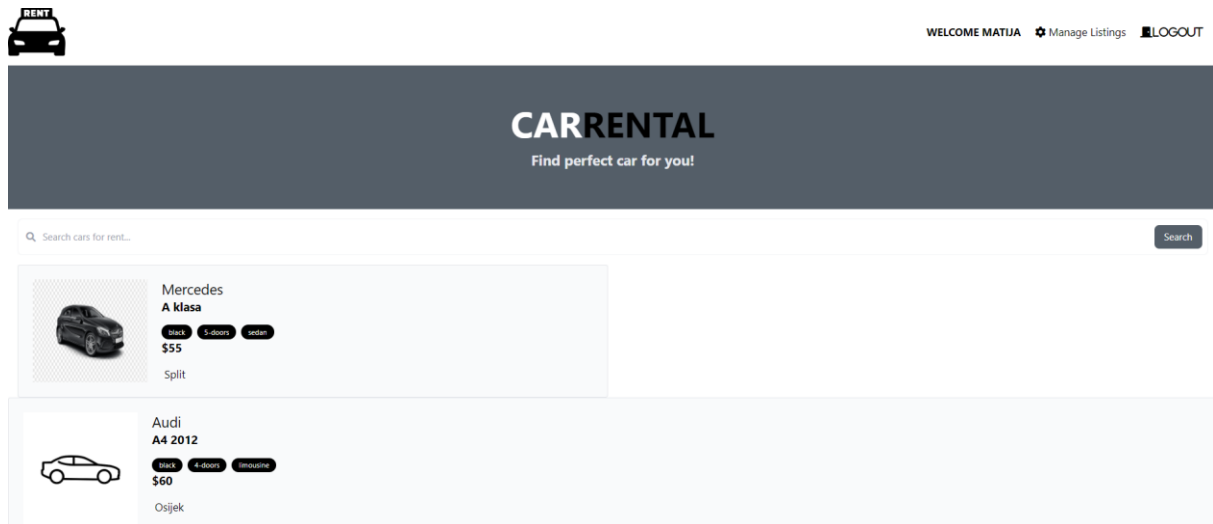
RENT

WELCOME MATIJA Manage Listings LOGOUT

CARRENTAL
Find perfect car for you!

Search cars for rent...

Search

Mercedes
A klasa
black 5-doors sedan
$55
Split

Audi
A4 2012
black 4-doors limousine
$60
Osijek